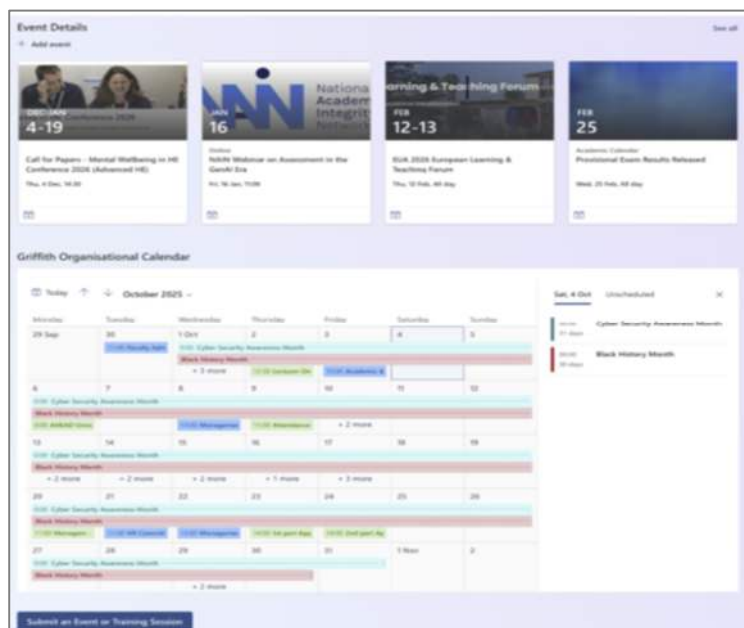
Event Details

See all

+ Add event

DEC-JAN
4-19

Call for Papers - Mental Wellbeing in HE Conference 2026 (Advanced HE)

Thu, 4 Dec, 14:30

National Academ Integrit

JAN
16

Online

NAIN Webinar on Assessment in the GenAI Era

Fri, 16 Jan, 11:00

rning & Teaching Forum

FEB
12-13

EUA 2026 European Learning & Teaching Forum

Thu, 12 Feb, All day

FEB
25

Academic Calendar

Provisional Exam Results Released

Wed, 25 Feb, All day

Griffith Organisational Calendar

Today ↑ ↓ October 2025

| Monday | Tuesday | Wednesday | Thursday | Friday | Saturday | Sunday |
|---|---|---|---|---|---|---|
| 29 Sep | 30 | 1 Oct | 2 | 3 | 4 | 5 |
| | 11:00 Faculty Aptr | 0:00 Cyber Security Awareness Month | | | | |
| | | Black History Month | | | | |
| | | + 3 more | 12:30 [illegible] | 10:00 Academic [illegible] | | |
| 6 | 7 | 8 | 9 | 10 | 11 | 12 |
| 0:00 Cyber Security Awareness Month | | | | | | |
| Black History Month | | | | | | |
| 0:00 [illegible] | | 11:00 Manageme | 11:00 Attendance | + 2 more | | |
| 13 | 14 | 15 | 16 | 17 | 18 | 19 |
| 0:00 Cyber Security Awareness Month | | | | | | |
| Black History Month | | | | | | |
| + 2 more | + 2 more | + 2 more | + 1 more | + 3 more | | |
| 20 | 21 | 22 | 23 | 24 | 25 | 26 |
| 0:00 Cyber Security Awareness Month | | | | | | |
| Black History Month | | | | | | |
| 11:00 Managem | 10:00 HR Committ | 11:00 Manageme | 14:00 1st part Apr | 14:00 2nd part Ap | | |
| 27 | 28 | 29 | 30 | 31 | 1 Nov | 2 |
| 0:00 Cyber Security Awareness Month | | | | | | |
| Black History Month | | | | | | |
| | | + 2 more | | | | |

Sat, 4 Oct    Unscheduled    ×

00:00 31 days    Cyber Security Awareness Month

00:00 31 days    Black History Month

Submit an Event or Training Session